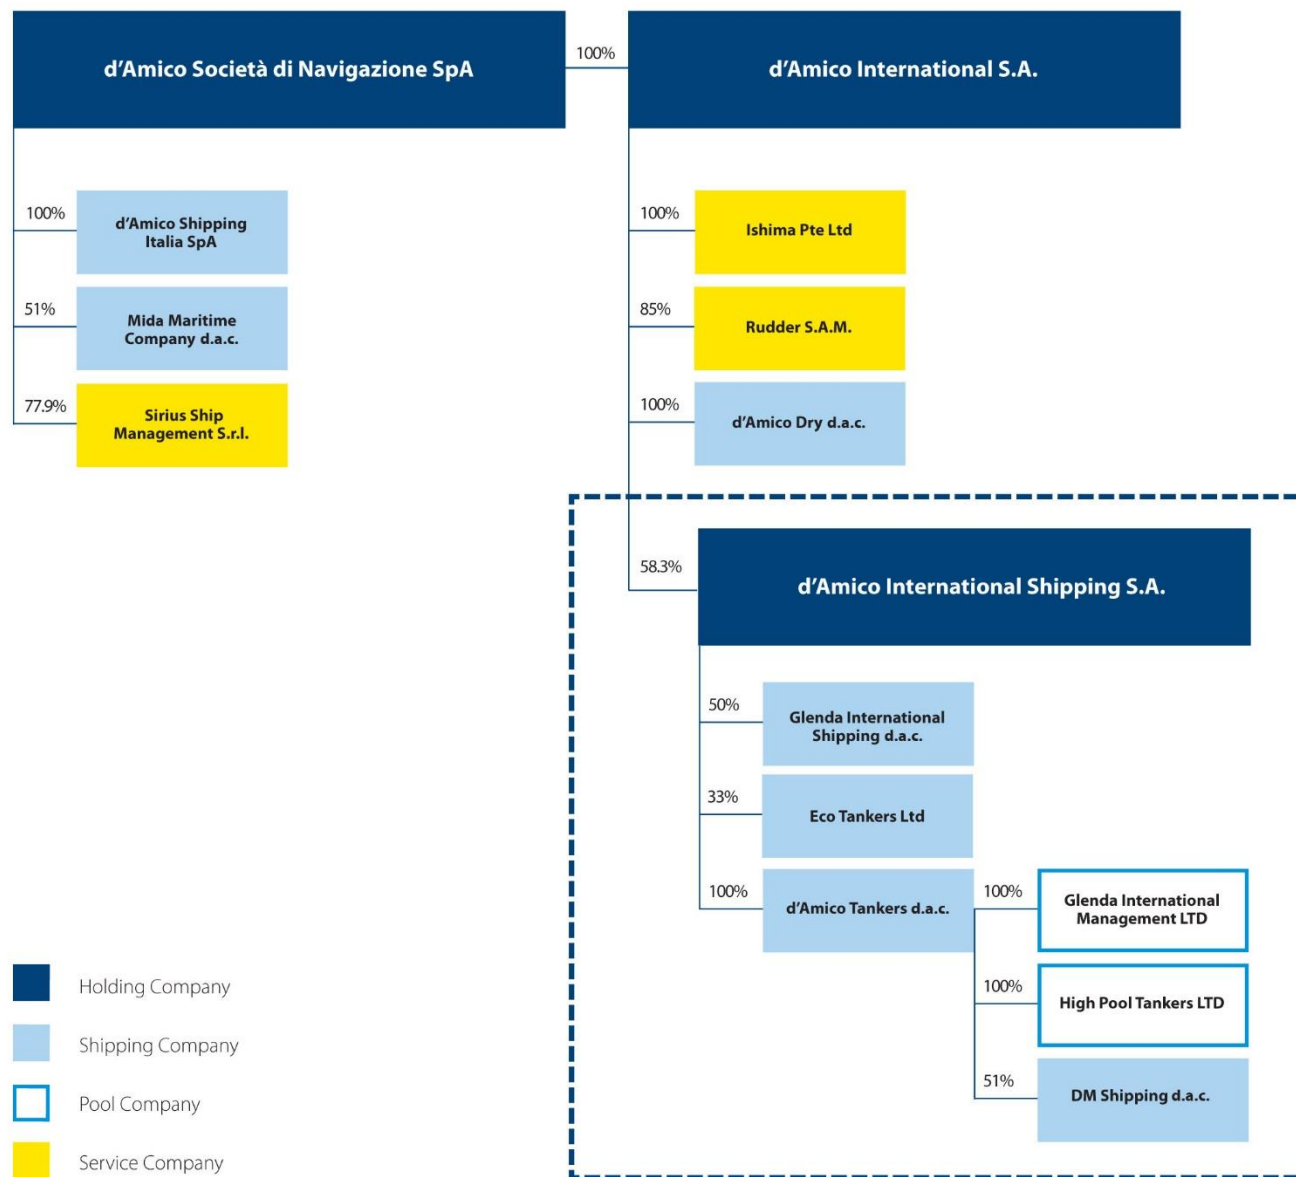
d'Amico Società di Navigazione SpA

100%

d'Amico International S.A.

100%
d'Amico Shipping Italia SpA

51%
Mida Maritime Company d.a.c.

77.9%
Sirius Ship Management S.r.l.

100%
Ishima Pte Ltd

85%
Rudder S.A.M.

100%
d'Amico Dry d.a.c.

58.3%
d'Amico International Shipping S.A.

50%
Glenda International Shipping d.a.c.

33%
Eco Tankers Ltd

100%
d'Amico Tankers d.a.c.

100%
Glenda International Management LTD

100%
High Pool Tankers LTD

51%
DM Shipping d.a.c.

Holding Company
Shipping Company
Pool Company
Service Company